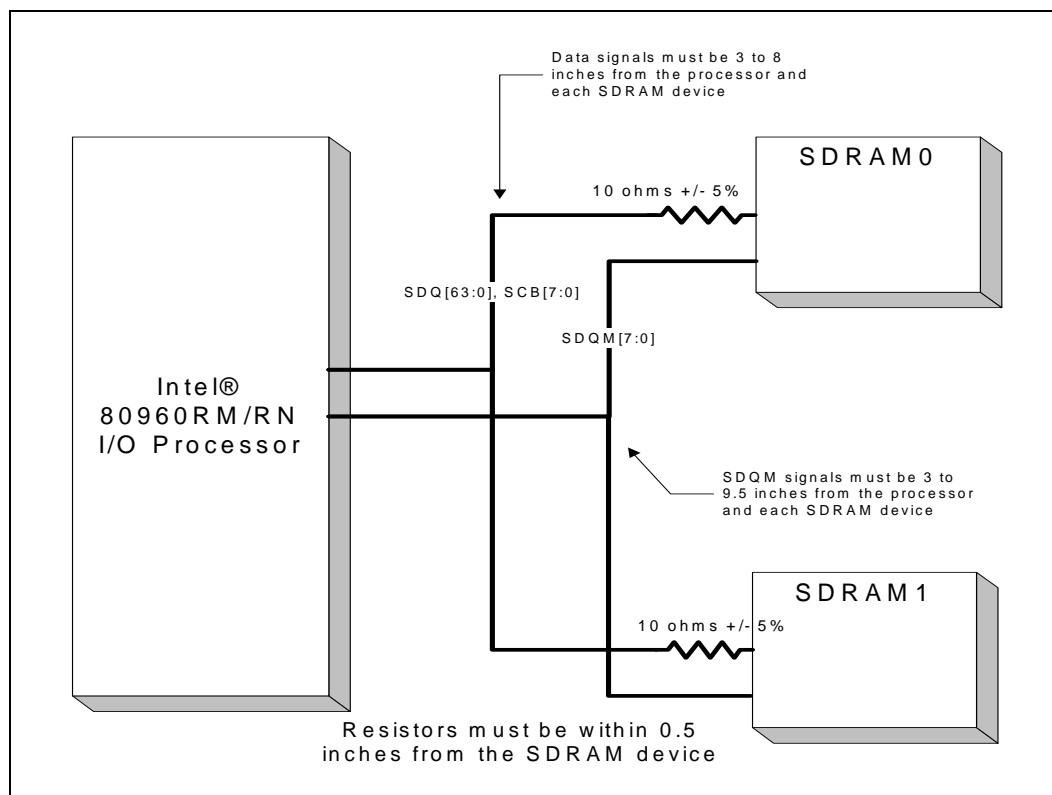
Data signals must be 3 to 8 inches from the processor and each SDRAM device

SDRAM0

10 ohms +/- 5%

SDQ[63:0], SCB[7:0]

SDQM[7:0]

Intel®
80960RM/RN
I/O Processor

SDQM signals must be 3 to 9.5 inches from the processor and each SDRAM device

SDRAM1

10 ohms +/- 5%

Resistors must be within 0.5 inches from the SDRAM device